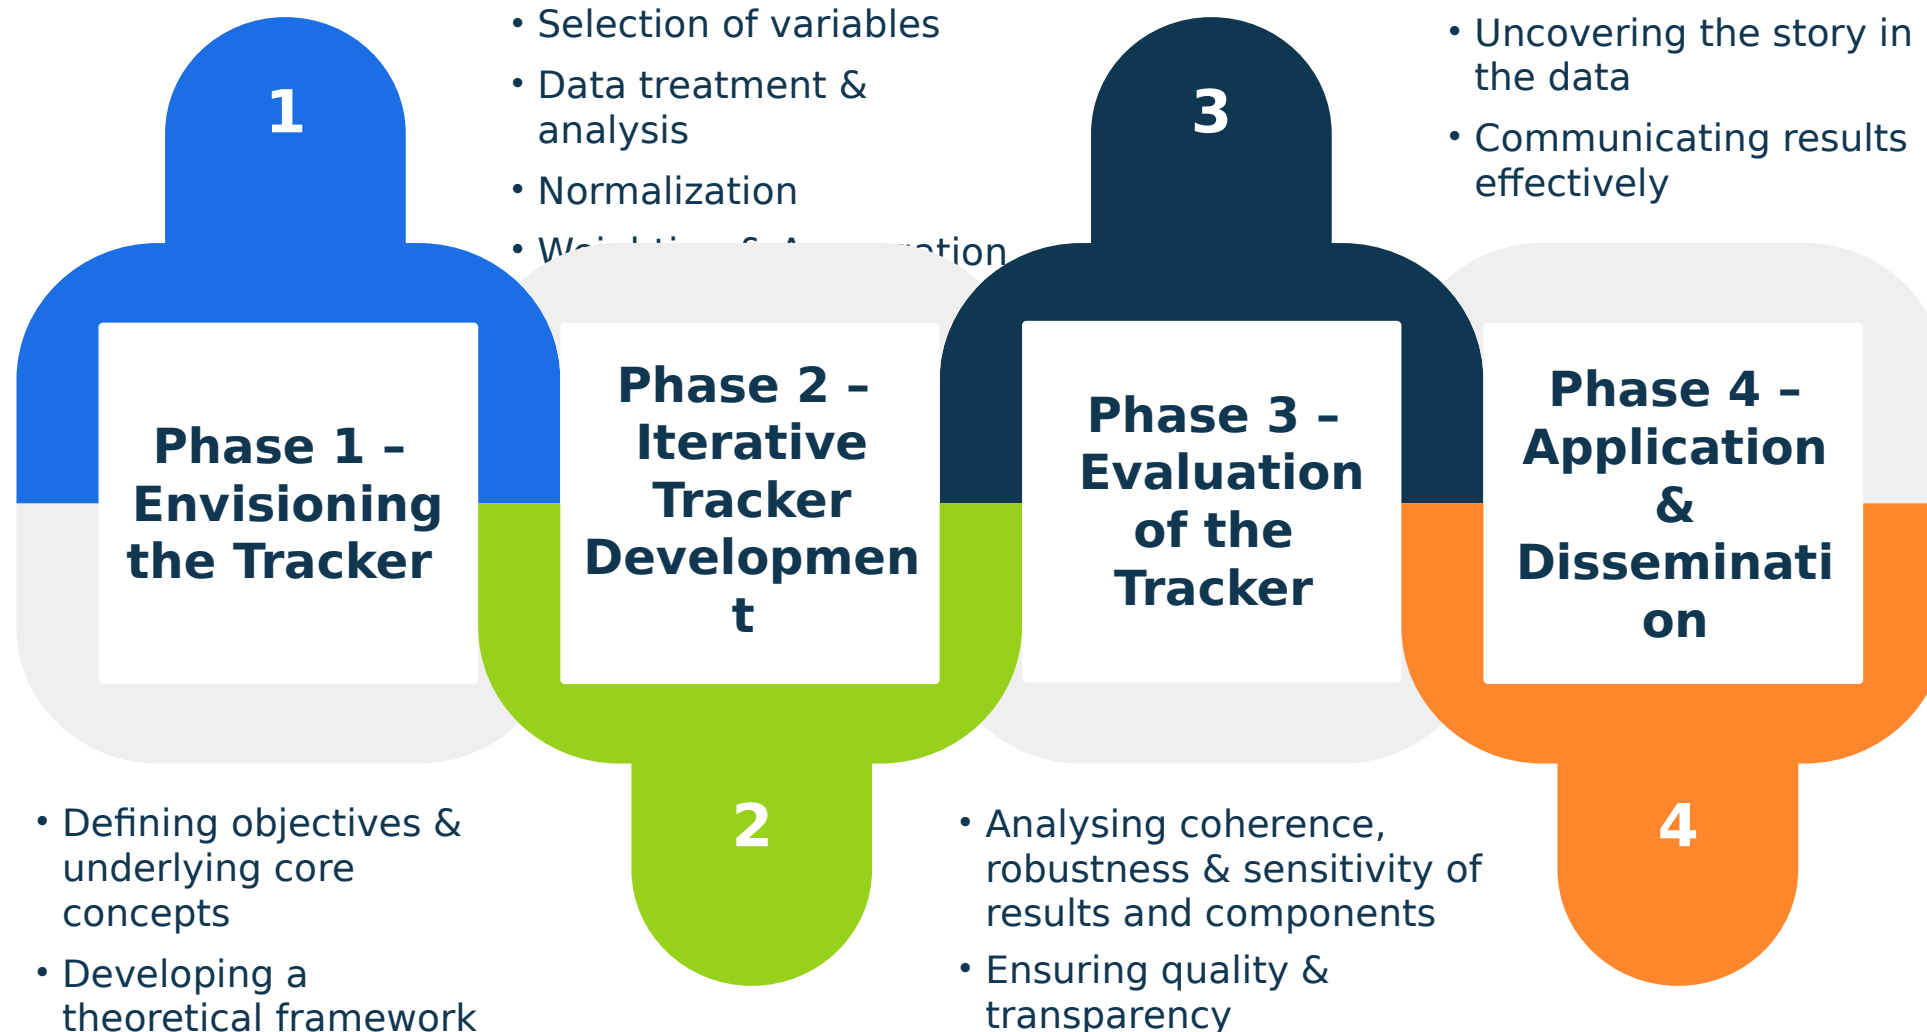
1

Phase 1 – Envisioning the Tracker

• Defining objectives & underlying core concepts
• Developing a theoretical framework

• Selection of variables
• Data treatment & analysis
• Normalization
• W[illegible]ation

Phase 2 – Iterative Tracker Developmen t

2

3

Phase 3 – Evaluation of the Tracker

• Analysing coherence, robustness & sensitivity of results and components
• Ensuring quality & transparency

• Uncovering the story in the data
• Communicating results effectively

Phase 4 – Application & Disseminati on

4